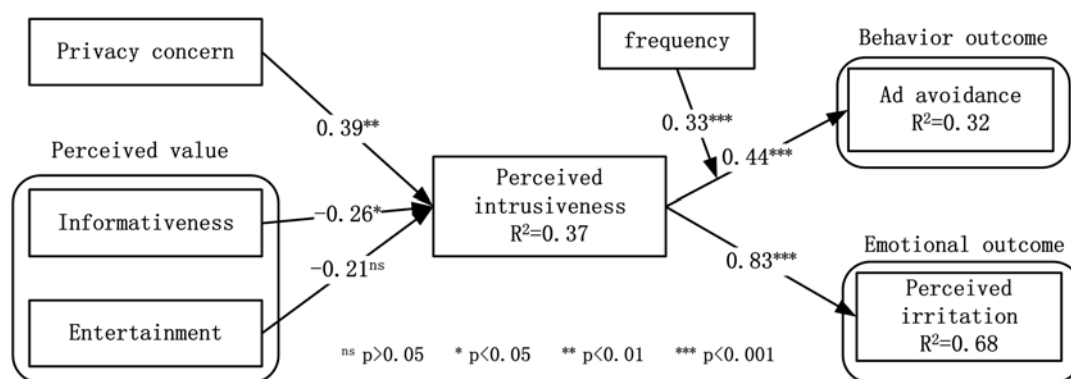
Privacy concern

frequency

Behavior outcome

Ad avoidance
$R^2$=0.32

0.39**

0.33***

Perceived value

0.44***

Perceived intrusiveness
$R^2$=0.37

Informativeness

−0.26*

−0.21$^{ns}$

Emotional outcome

0.83***

Perceived irritation
$R^2$=0.68

Entertainment

$^{ns}$ p>0.05   * p<0.05   ** p<0.01   *** p<0.001